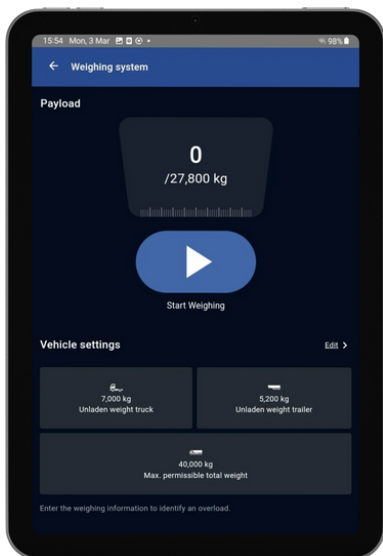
15:54 Mon, 3 Mar
98%

Weighing system

Payload

0
/27,800 kg

Start Weighing

Vehicle settings
Edit >

7,000 kg
Unladen weight truck

5,200 kg
Unladen weight trailer

40,000 kg
Max. permissible total weight

Enter the weighing information to identify an overload.